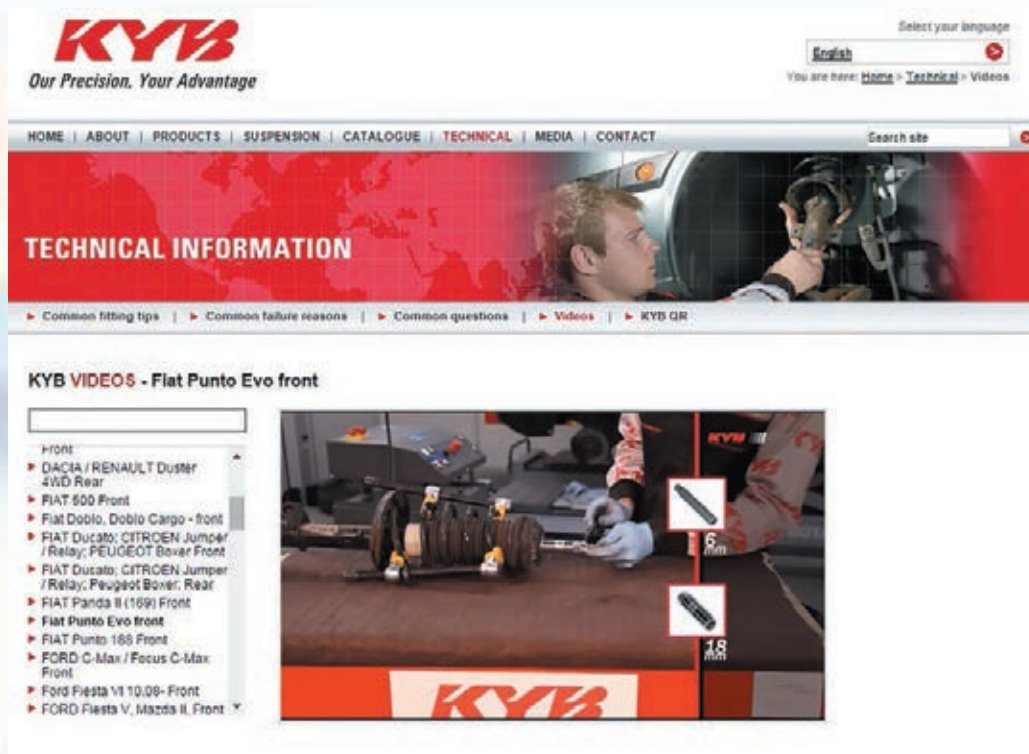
KYB
Our Precision, Your Advantage

Select your language
English
You are here: Home > Technical > Videos

HOME | ABOUT | PRODUCTS | SUSPENSION | CATALOGUE | TECHNICAL | MEDIA | CONTACT
Search site

TECHNICAL INFORMATION

► Common fitting tips | ► Common failure reasons | ► Common questions | ► Videos | ► KYB QR

KYB VIDEOS - Fiat Punto Evo front

Front
► DACIA / RENAULT Duster 4WD Rear
► FIAT 500 Front
► Fiat Doblo, Doblo Cargo - front
► FIAT Ducato; CITROEN Jumper / Relay; PEUGEOT Boxer Front
► FIAT Ducato; CITROEN Jumper / Relay; Peugeot Boxer; Rear
► FIAT Panda II (169) Front
► Fiat Punto Evo front
► FIAT Punto 188 Front
► FORD C-Max / Focus C-Max Front
► Ford Fiesta VI 10.08- Front
► FORD Fiesta V, Mazda II, Front

KYB
6 mm
18 mm
KYB